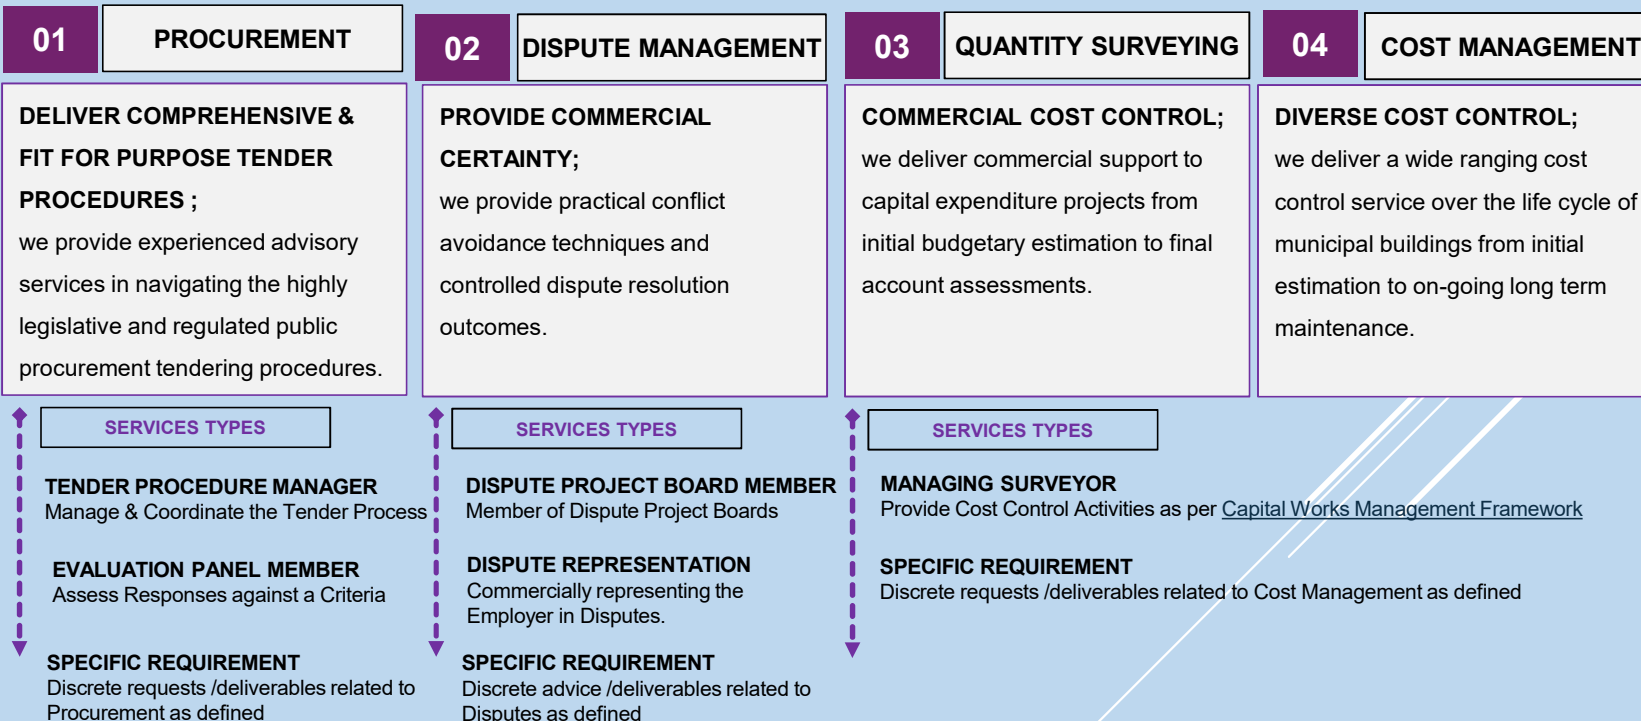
01

PROCUREMENT

DELIVER COMPREHENSIVE & FIT FOR PURPOSE TENDER PROCEDURES ;

we provide experienced advisory services in navigating the highly legislative and regulated public procurement tendering procedures.

SERVICES TYPES

TENDER PROCEDURE MANAGER
Manage & Coordinate the Tender Process

EVALUATION PANEL MEMBER
Assess Responses against a Criteria

SPECIFIC REQUIREMENT
Discrete requests /deliverables related to Procurement as defined

02

DISPUTE MANAGEMENT

PROVIDE COMMERCIAL CERTAINTY;

we provide practical conflict avoidance techniques and controlled dispute resolution outcomes.

SERVICES TYPES

DISPUTE PROJECT BOARD MEMBER
Member of Dispute Project Boards

DISPUTE REPRESENTATION
Commercially representing the Employer in Disputes.

SPECIFIC REQUIREMENT
Discrete advice /deliverables related to Disputes as defined

03

QUANTITY SURVEYING

COMMERCIAL COST CONTROL;

we deliver commercial support to capital expenditure projects from initial budgetary estimation to final account assessments.

SERVICES TYPES

MANAGING SURVEYOR
Provide Cost Control Activities as per Capital Works Management Framework

SPECIFIC REQUIREMENT
Discrete requests /deliverables related to Cost Management as defined

04

COST MANAGEMENT

DIVERSE COST CONTROL;

we deliver a wide ranging cost control service over the life cycle of municipal buildings from initial estimation to on-going long term maintenance.